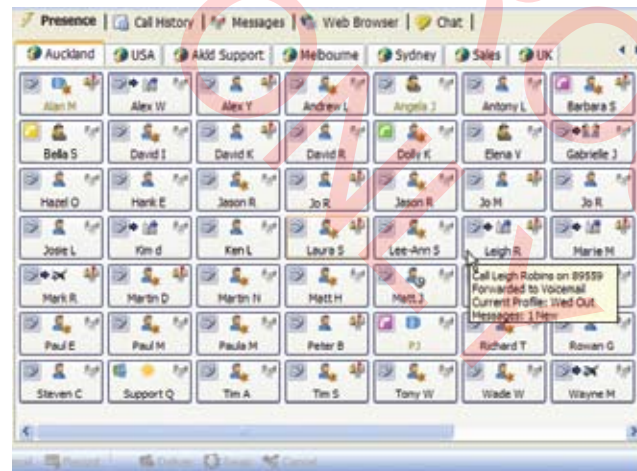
Presence | Call History | Messages | Web Browser | Chat |

Auckland | USA | Akld Support | Melbourne | Sydney | Sales | UK

| | | | | | | |
|---|---|---|---|---|---|---|
| Alan M | Alex W | Alex Y | Andrew L | Angela J | Antony L | Barbara S |
| Bella S | David I | David K | David R | Dolly K | Elena V | Gabrielle J |
| Hazel O | Hank E | Jason R | Jo R | Jason R | Jo M | Jo R |
| Josie L | Kim d | Ken L | Laura S | Lee-Ann S | Leigh R | Marie M |
| Mark R | Martin D | Martin N | Matt H | Matt J | | |
| Paul E | Paul M | Paula M | Peter B | PJ | Richard T | Rowan G |
| Steven C | Support Q | Tim A | Tim S | Tony W | Wade W | Wayne M |

Call Leigh Robins on 89559
Forwarded to Voicemail
Current Profile: Wed Out
Messages: 1 New